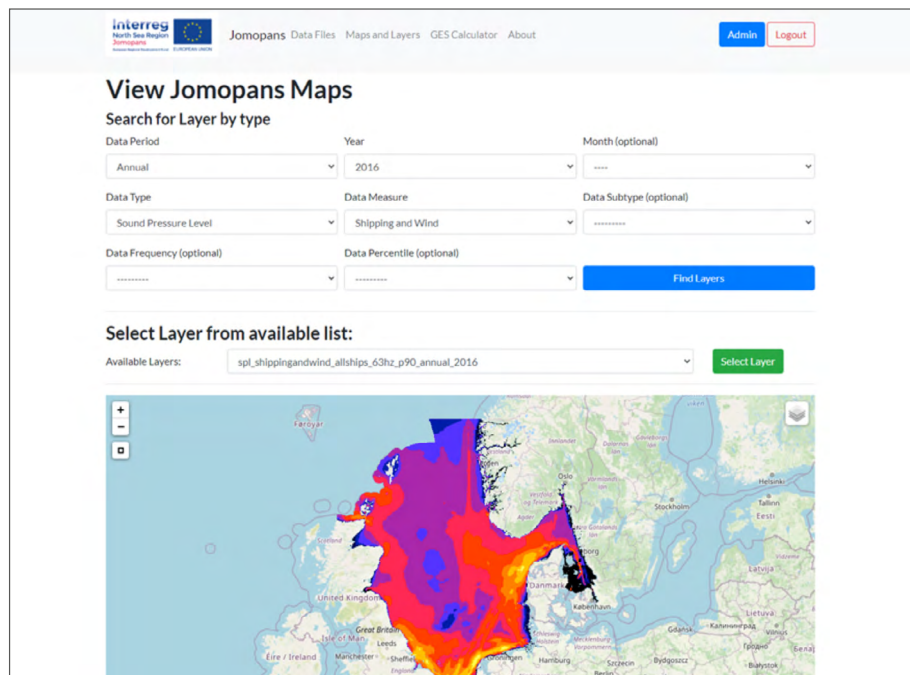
Interreg
North Sea Region
Jomopans
EUROPEAN UNION

Jomopans Data Files Maps and Layers GES Calculator About

Admin Logout

View Jomopans Maps

Search for Layer by type

Data Period
Annual

Year
2016

Month (optional)
----

Data Type
Sound Pressure Level

Data Measure
Shipping and Wind

Data Subtype (optional)
---------

Data Frequency (optional)
---------

Data Percentile (optional)
---------

Find Layers

Select Layer from available list:

Available Layers: spl_shippingandwind_allships_63hz_p90_annual_2016

Select Layer

+
−

Føroyar
Oslo
Stockholm
Helsinki
Eesti
Scotland
United Kingdom
Isle of Man
Great Britain
Éire / Ireland
Manchester
Leeds
Sheffield
København
Hamburg
Szczecin
Bydgoszcz
Gdańsk
Lietuva
Białystok